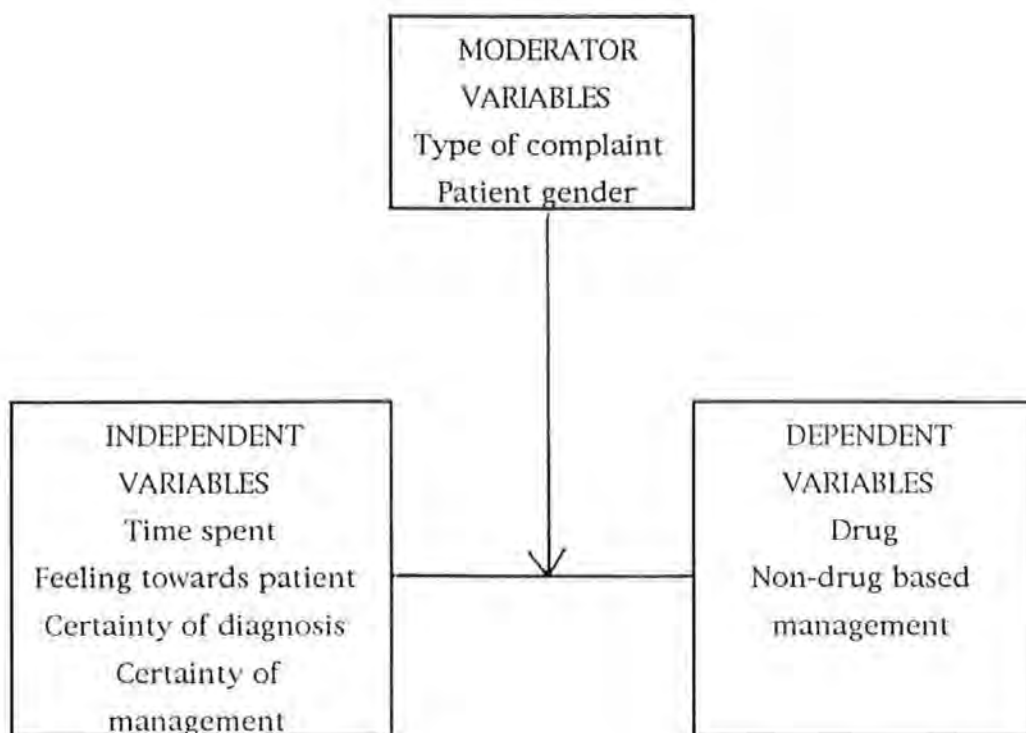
MODERATOR VARIABLES
Type of complaint
Patient gender

INDEPENDENT VARIABLES
Time spent
Feeling towards patient
Certainty of diagnosis
Certainty of management

DEPENDENT VARIABLES
Drug
Non-drug based management